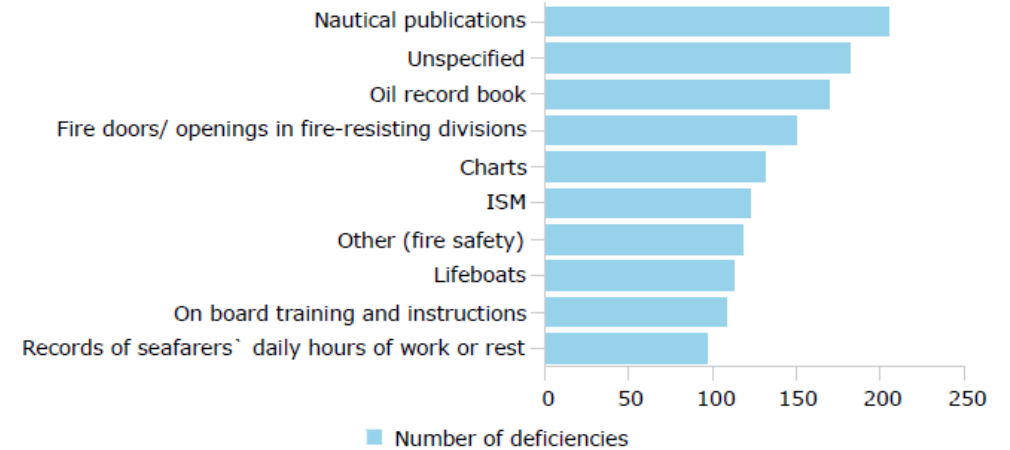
Nautical publications
Unspecified
Oil record book
Fire doors/ openings in fire-resisting divisions
Charts
ISM
Other (fire safety)
Lifeboats
On board training and instructions
Records of seafarers` daily hours of work or rest

0
50
100
150
200
250

Number of deficiencies